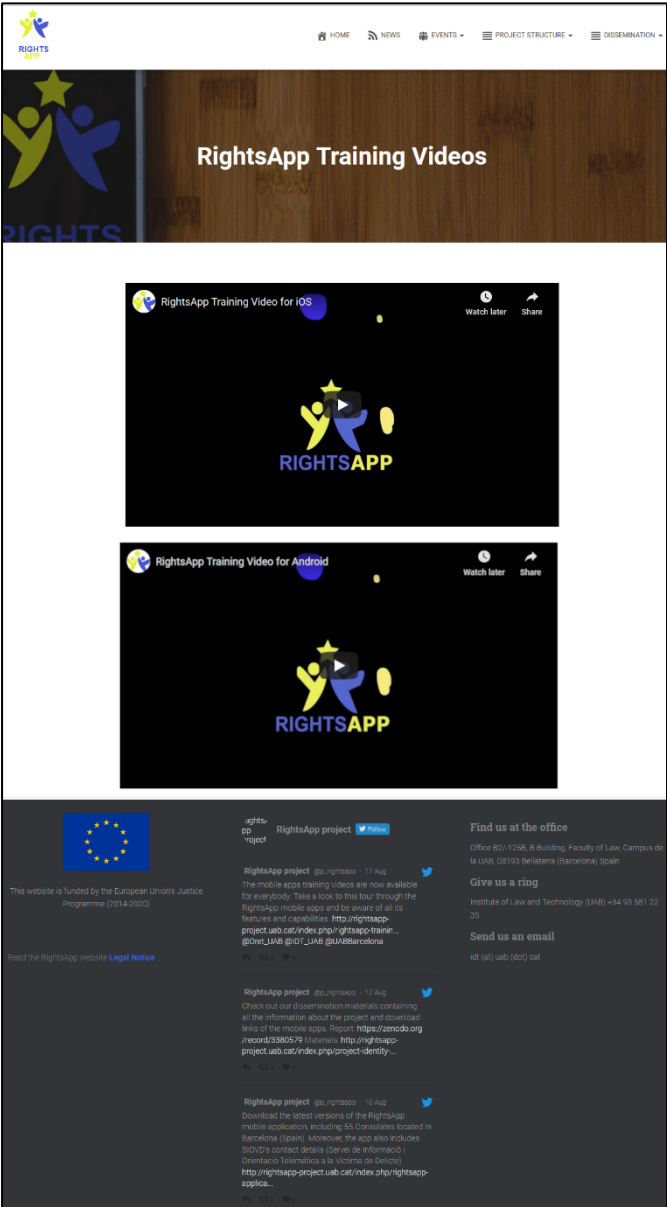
RIGHTS APP

HOME NEWS EVENTS PROJECT STRUCTURE DISSEMINATION

RIGHTS

RightsApp Training Videos

RightsApp Training Video for iOS
Watch later Share

RIGHTSAPP

RightsApp Training Video for Android
Watch later Share

RIGHTSAPP

This website is funded by the European Union's Justice Programme (2014-2020)

Read the RightsApp website Legal Notice

RightsApp project Follow

RightsApp project @p_rightsapp · 17 Aug
The mobile apps training videos are now available for everybody. Take a look to this tour through the RightsApp mobile apps and be aware of all its features and capabilities. http://rightsapp-project.uab.cat/index.php/rightsapp-trainin… @Dret_UAB @IDT_UAB @UABBarcelona

RightsApp project @p_rightsapp · 12 Aug
Check out our dissemination materials containing all the information about the project and download links of the mobile apps. Report: https://zenodo.org/record/3380579 Materials: http://rightsapp-project.uab.cat/index.php/project-identity-...

RightsApp project @p_rightsapp · 10 Aug
Download the latest versions of the RightsApp mobile application, including 55 Consulates located in Barcelona (Spain). Moreover, the app also includes SIOVD's contact details (Servei de Informació i Orientació Telemàtica a la Víctima de Delicte) http://rightsapp-project.uab.cat/index.php/rightsapp-applica...

Find us at the office
Office B2/-125B, B Building, Faculty of Law, Campus de la UAB, 08193 Bellaterra (Barcelona) Spain

Give us a ring
Institute of Law and Technology (UAB) +34 93 581 22 35

Send us an email
idt (at) uab (dot) cat